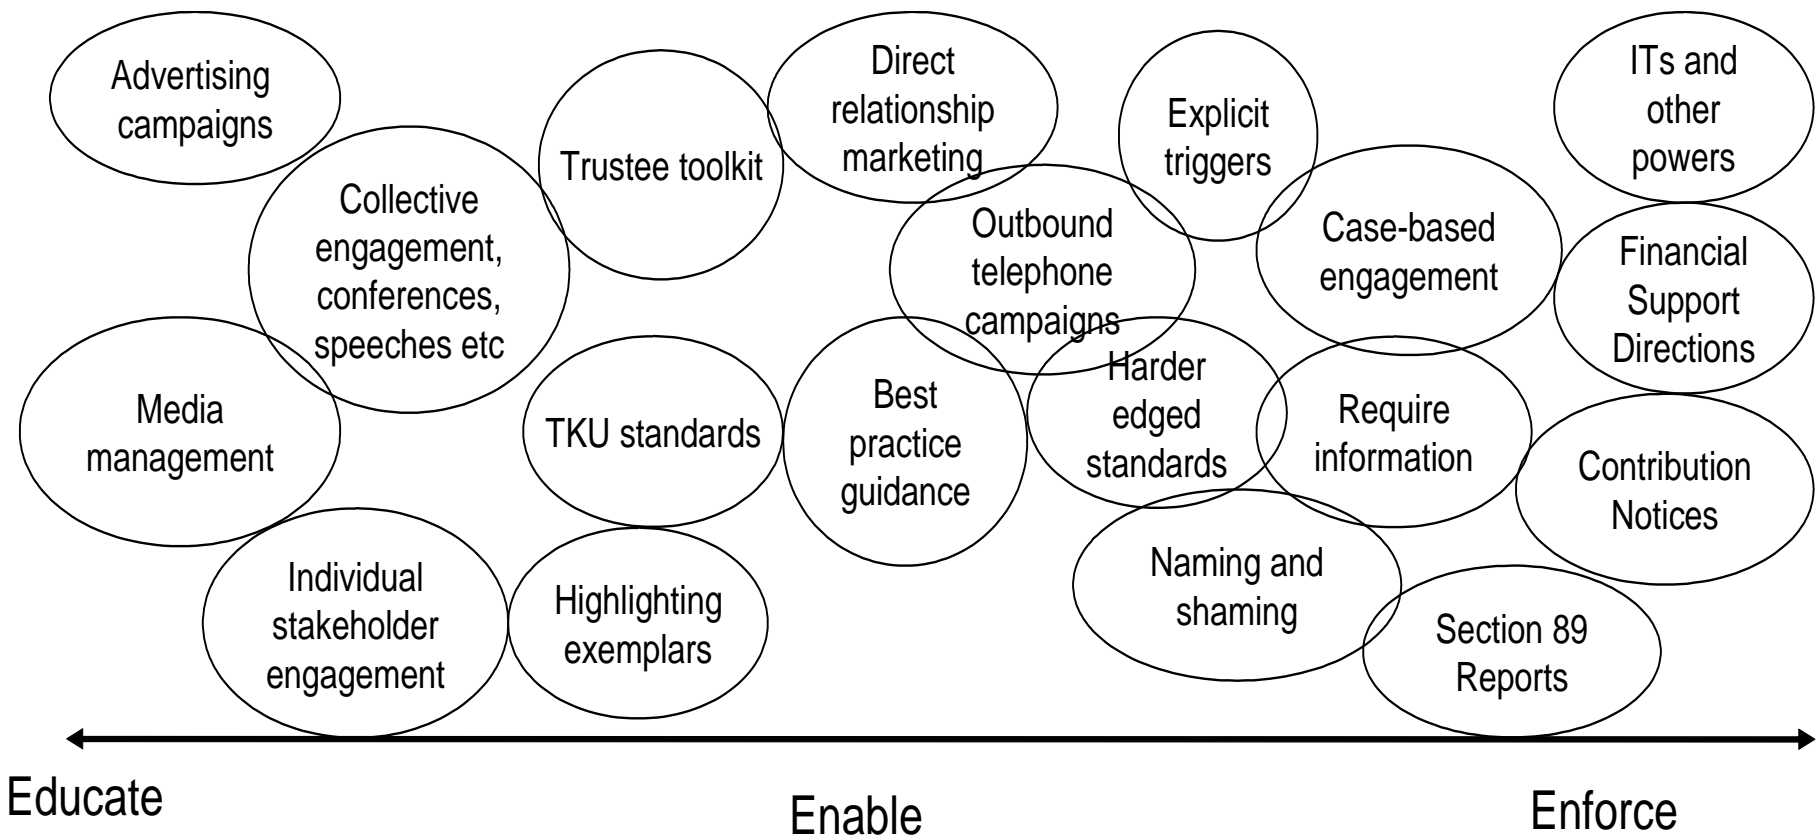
Advertising campaigns

Trustee toolkit

Direct relationship marketing

Explicit triggers

ITs and other powers

Collective engagement, conferences, speeches etc

Outbound telephone campaigns

Case-based engagement

Financial Support Directions

Media management

TKU standards

Best practice guidance

Harder edged standards

Require information

Contribution Notices

Individual stakeholder engagement

Highlighting exemplars

Naming and shaming

Section 89 Reports

Educate

Enable

Enforce